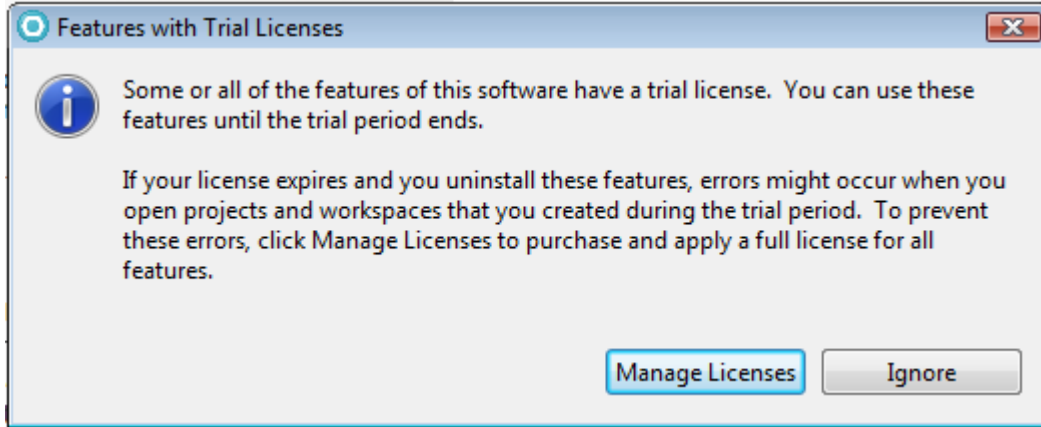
Features with Trial Licenses

Some or all of the features of this software have a trial license. You can use these features until the trial period ends.

If your license expires and you uninstall these features, errors might occur when you open projects and workspaces that you created during the trial period. To prevent these errors, click Manage Licenses to purchase and apply a full license for all features.

Manage Licenses

Ignore